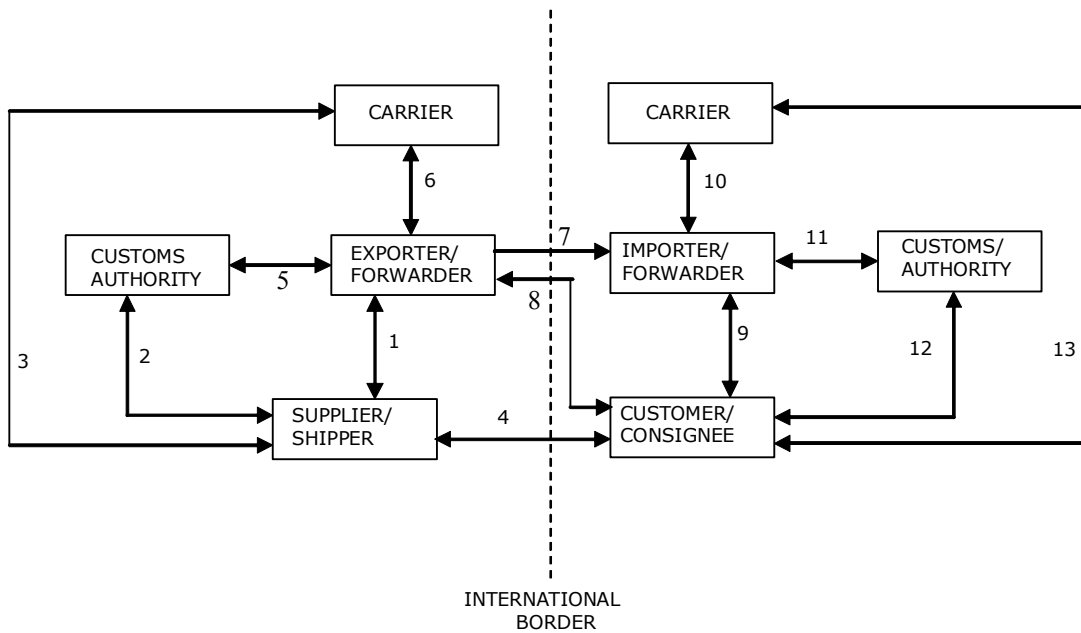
CARRIER

CARRIER

6

10

CUSTOMS AUTHORITY

EXPORTER/ FORWARDER

7

IMPORTER/ FORWARDER

11

CUSTOMS/ AUTHORITY

5

8

1

9

3

2

12

13

SUPPLIER/ SHIPPER

4

CUSTOMER/ CONSIGNEE

INTERNATIONAL BORDER